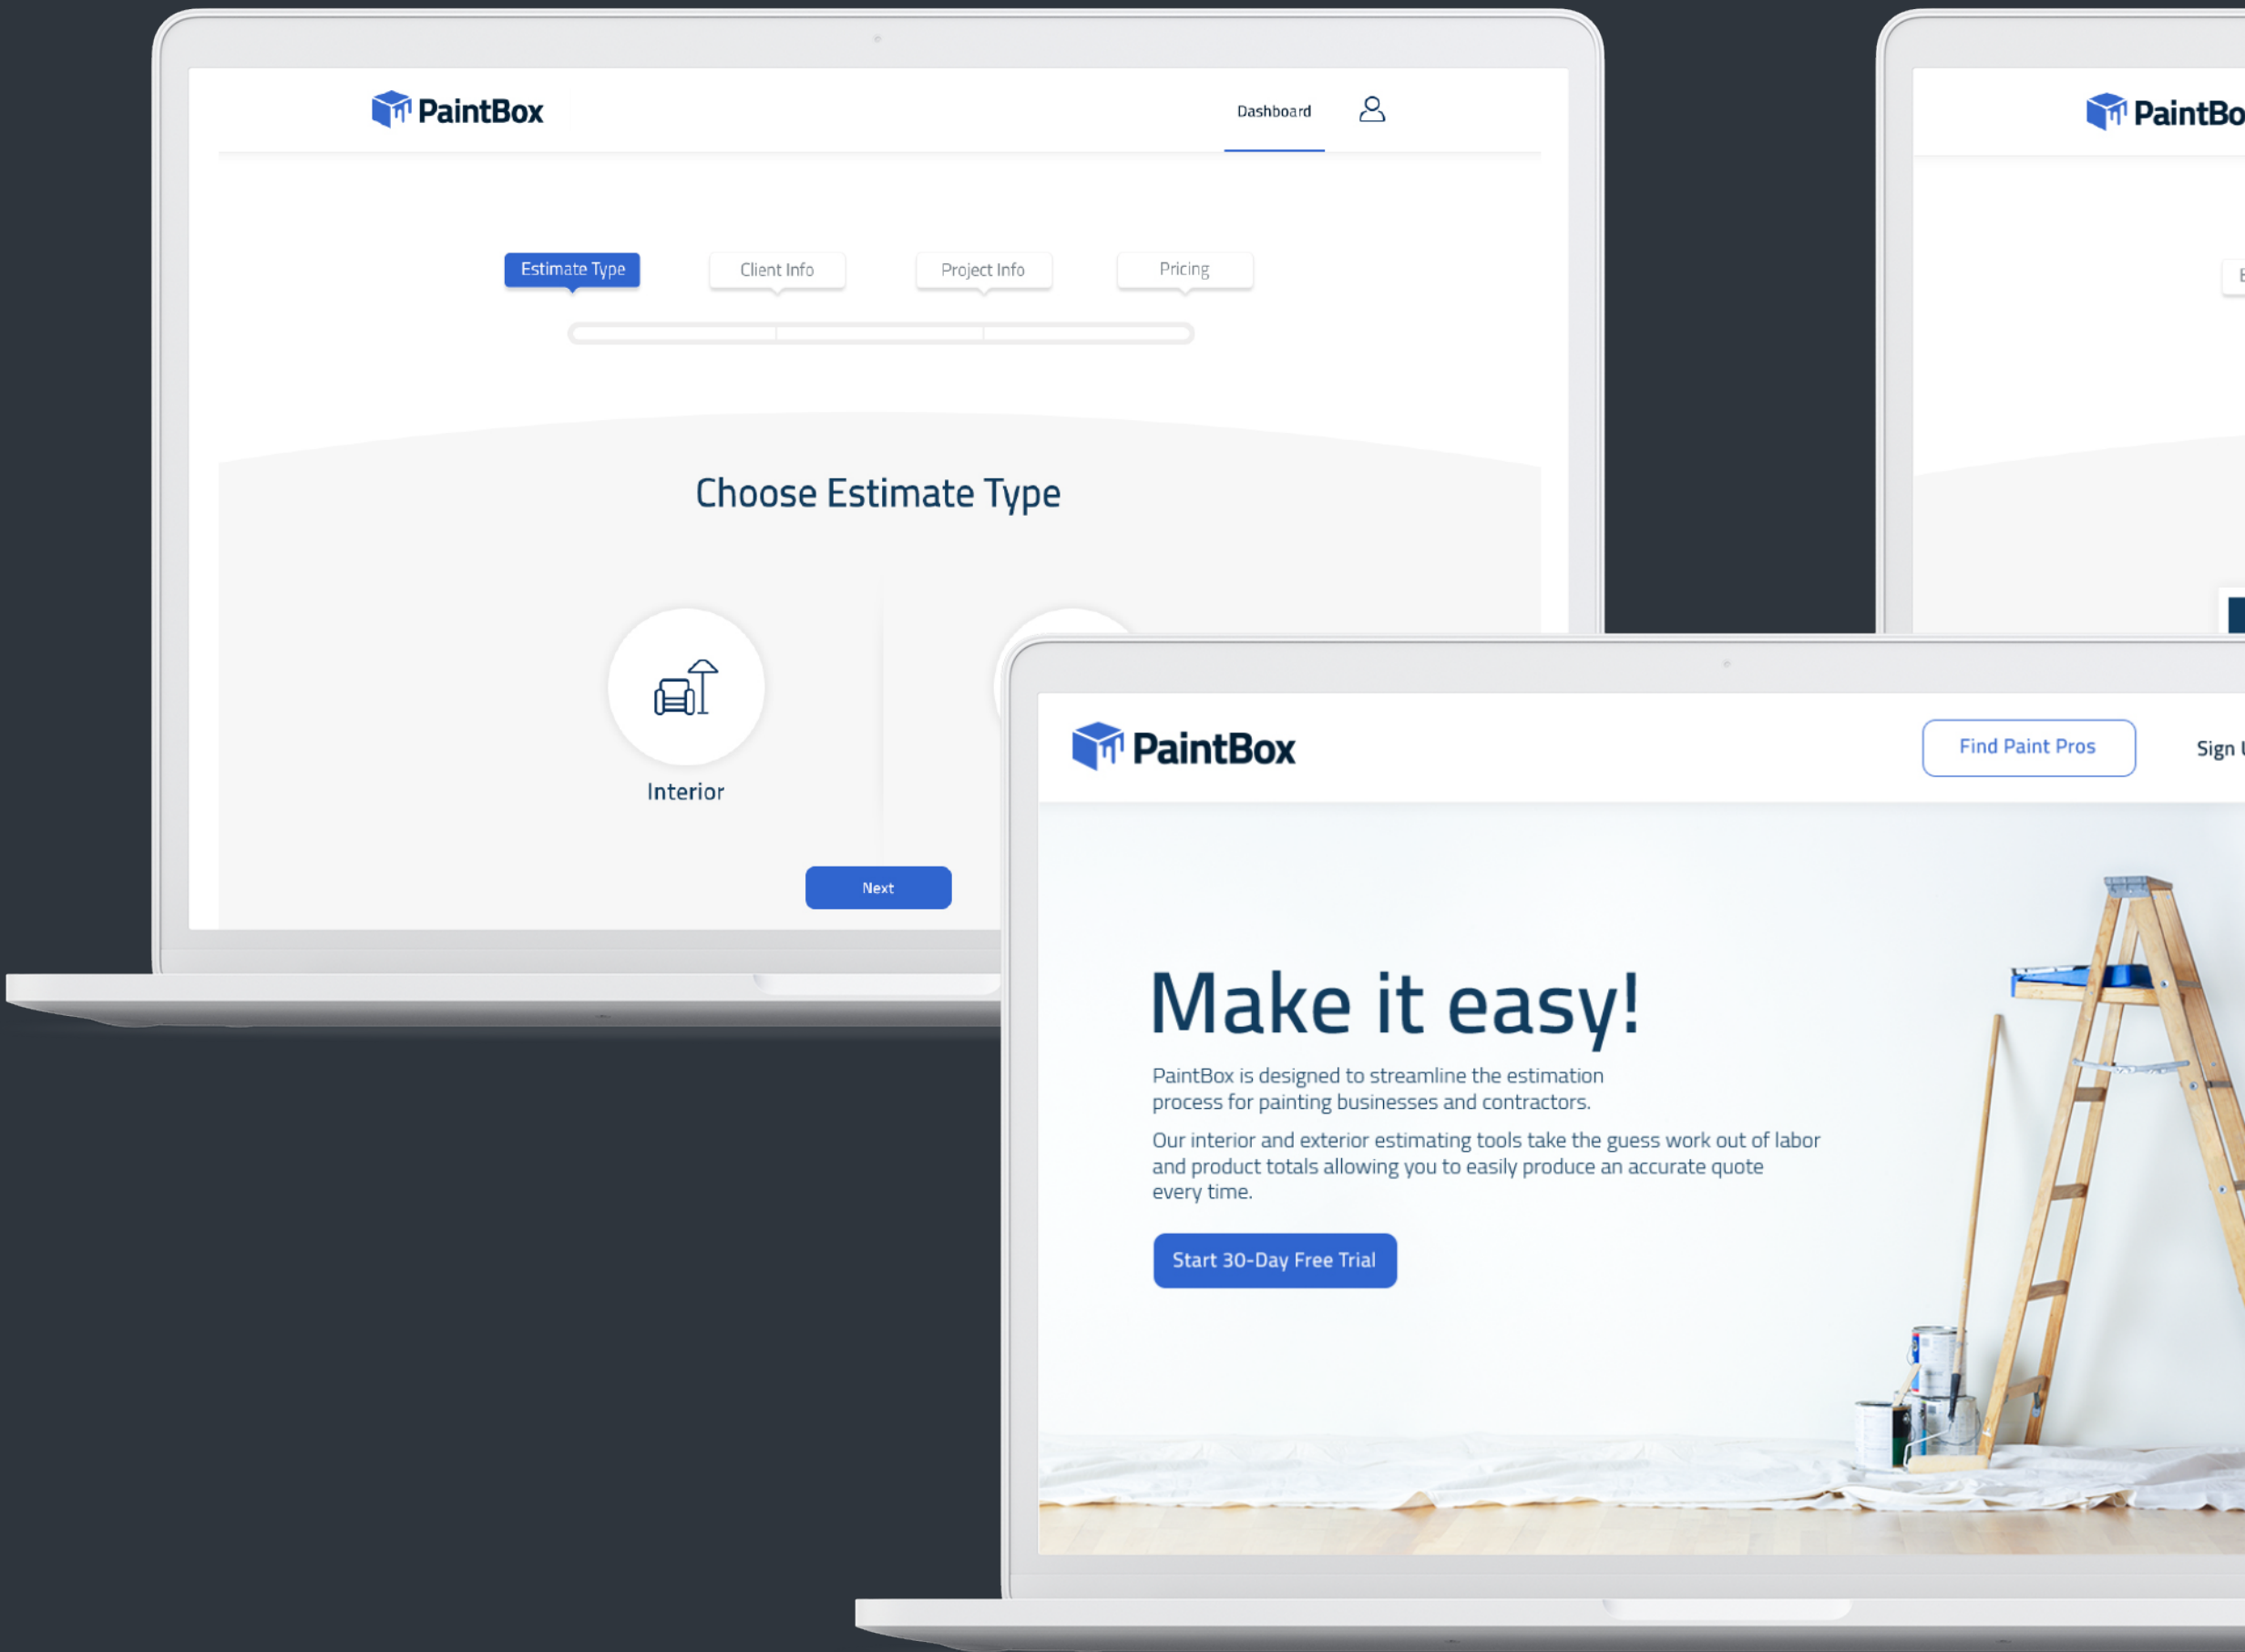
PaintBox

Dashboard

Estimate Type

Client Info

Project Info

Pricing

Choose Estimate Type

Interior

Next

PaintBo

PaintBox

Find Paint Pros

Sign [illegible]

Make it easy!

PaintBox is designed to streamline the estimation process for painting businesses and contractors.

Our interior and exterior estimating tools take the guess work out of labor and product totals allowing you to easily produce an accurate quote every time.

Start 30-Day Free Trial